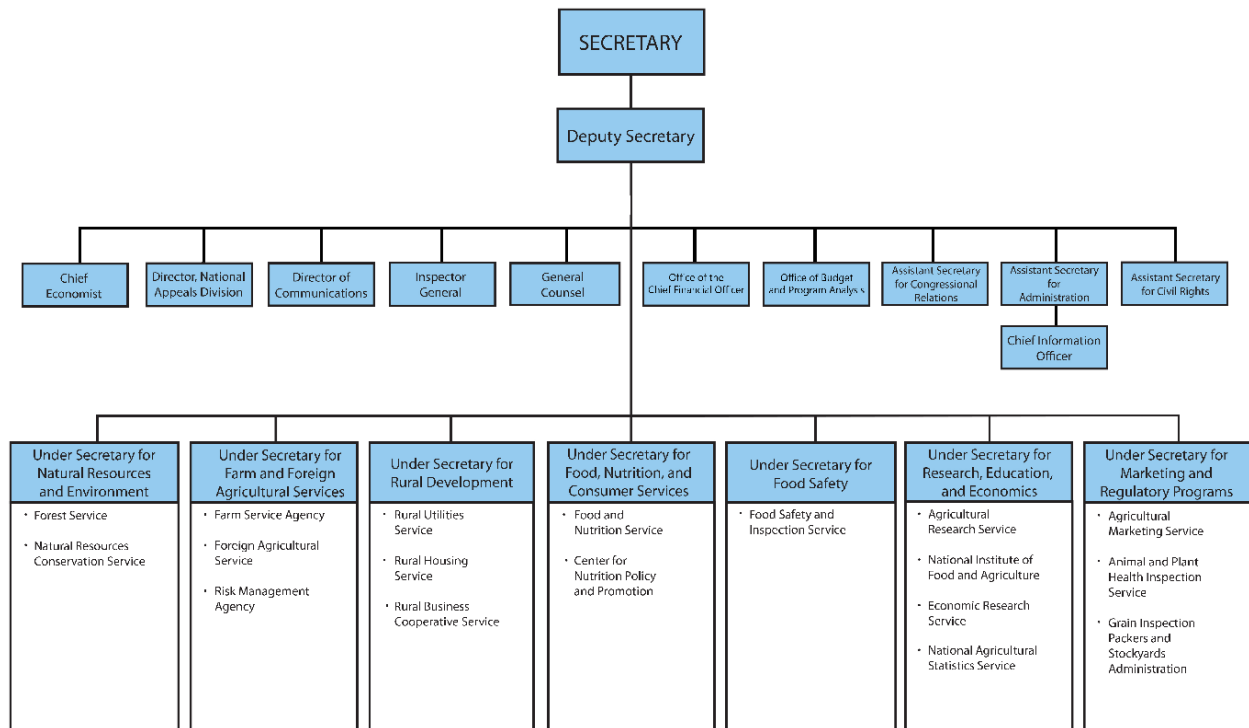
SECRETARY

Deputy Secretary

Chief Economist

Director, National Appeals Division

Director of Communications

Inspector General

General Counsel

Office of the Chief Financial Officer

Office of Budget and Program Analysis

Assistant Secretary for Congressional Relations

Assistant Secretary for Administration

Chief Information Officer

Assistant Secretary for Civil Rights

Under Secretary for Natural Resources and Environment
• Forest Service
• Natural Resources Conservation Service

Under Secretary for Farm and Foreign Agricultural Services
• Farm Service Agency
• Foreign Agricultural Service
• Risk Management Agency

Under Secretary for Rural Development
• Rural Utilities Service
• Rural Housing Service
• Rural Business Cooperative Service

Under Secretary for Food, Nutrition, and Consumer Services
• Food and Nutrition Service
• Center for Nutrition Policy and Promotion

Under Secretary for Food Safety
• Food Safety and Inspection Service

Under Secretary for Research, Education, and Economics
• Agricultural Research Service
• National Institute of Food and Agriculture
• Economic Research Service
• National Agricultural Statistics Service

Under Secretary for Marketing and Regulatory Programs
• Agricultural Marketing Service
• Animal and Plant Health Inspection Service
• Grain Inspection Packers and Stockyards Administration